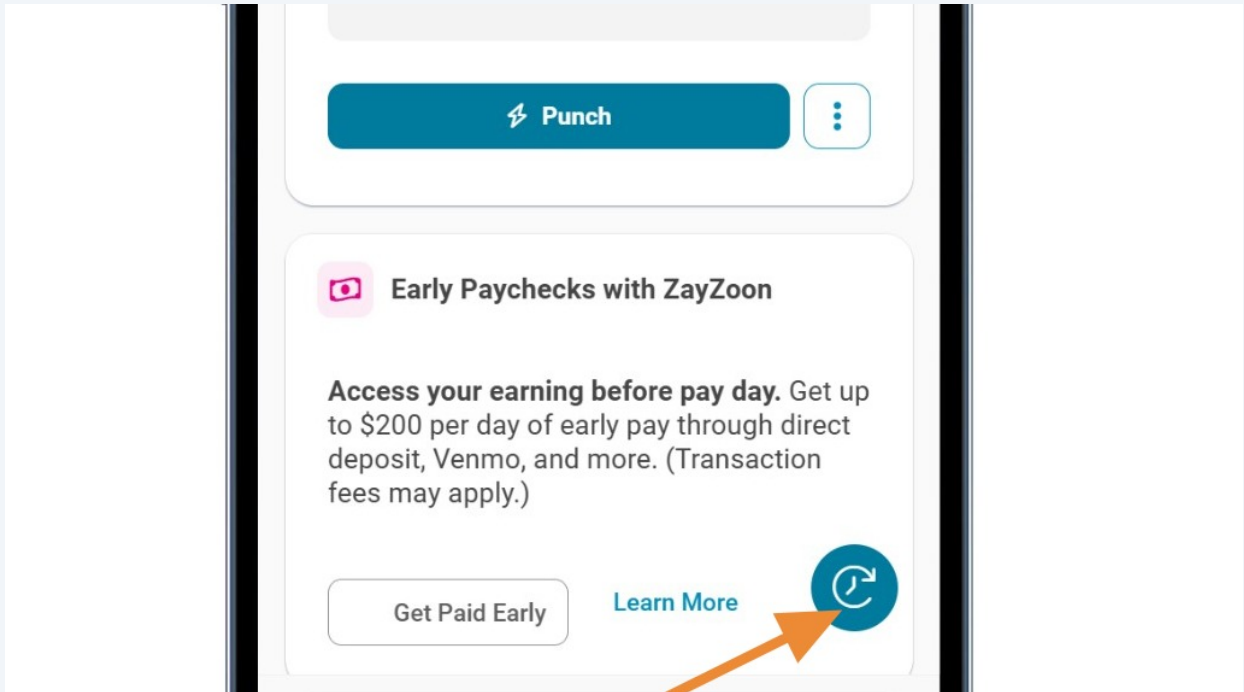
Punch

Early Paychecks with ZayZoon

**Access your earning before pay day.** Get up to \$200 per day of early pay through direct deposit, Venmo, and more. (Transaction fees may apply.)

Get Paid Early

Learn More